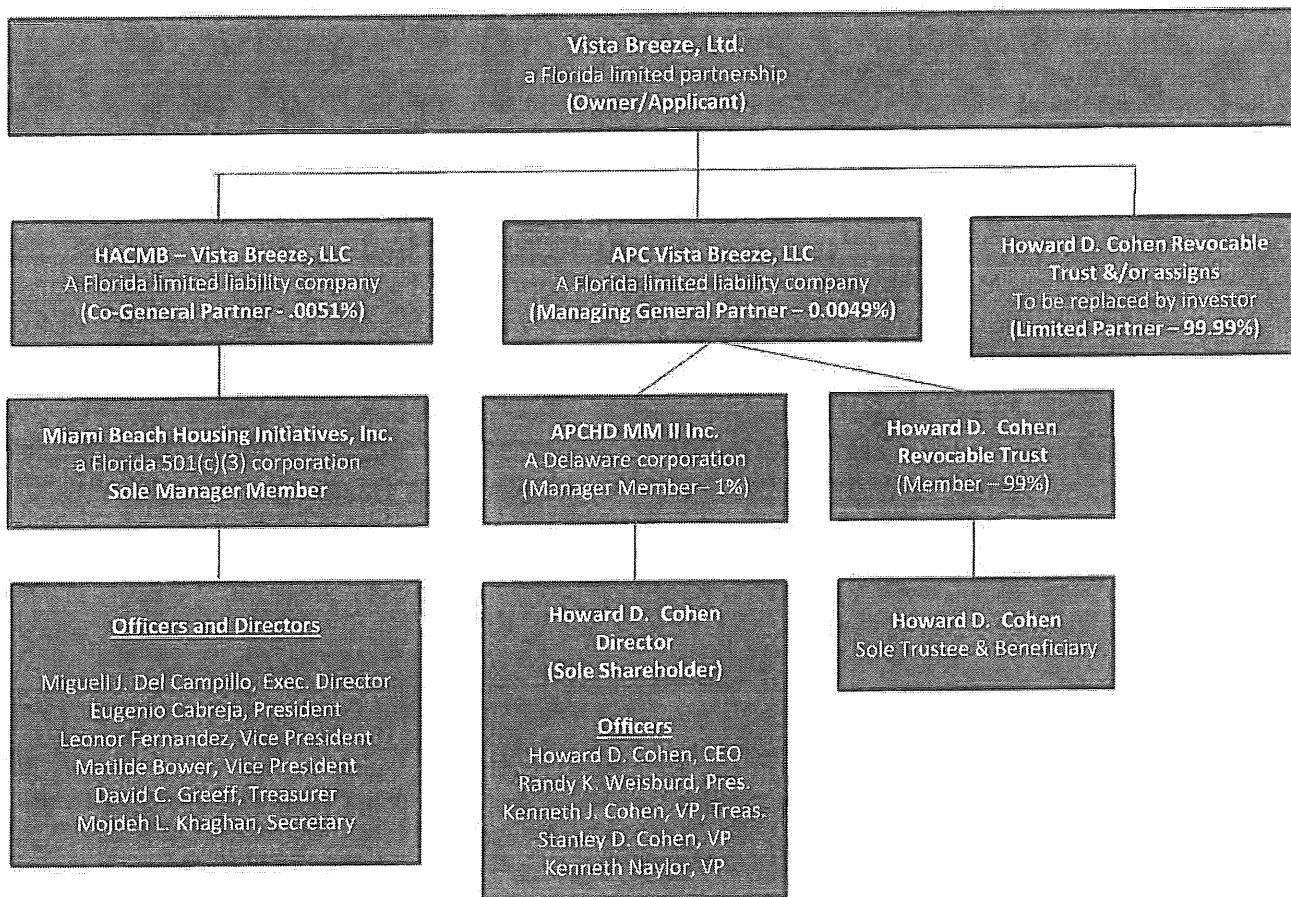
**Vista Breeze, Ltd.**
a Florida limited partnership
**(Owner/Applicant)**

**HACMB – Vista Breeze, LLC**
A Florida limited liability company
**(Co-General Partner - .0051%)**

**APC Vista Breeze, LLC**
A Florida limited liability company
**(Managing General Partner – 0.0049%)**

**Howard D. Cohen Revocable Trust &/or assigns**
To be replaced by investor
**(Limited Partner – 99.99%)**

**Miami Beach Housing Initiatives, Inc.**
a Florida 501(c)(3) corporation
**Sole Manager Member**

**APCHD MM II Inc.**
A Delaware corporation
(Manager Member– 1%)

**Howard D. Cohen Revocable Trust**
(Member – 99%)

**Officers and Directors**

Miguell J. Del Campillo, Exec. Director
Eugenio Cabreja, President
Leonor Fernandez, Vice President
Matilde Bower, Vice President
David C. Greeff, Treasurer
Mojdeh L. Khaghan, Secretary

**Howard D. Cohen**
**Director**
**(Sole Shareholder)**

**Officers**
Howard D. Cohen, CEO
Randy K. Weisburd, Pres.
Kenneth J. Cohen, VP, Treas.
Stanley D. Cohen, VP
Kenneth Naylor, VP

**Howard D. Cohen**
Sole Trustee & Beneficiary